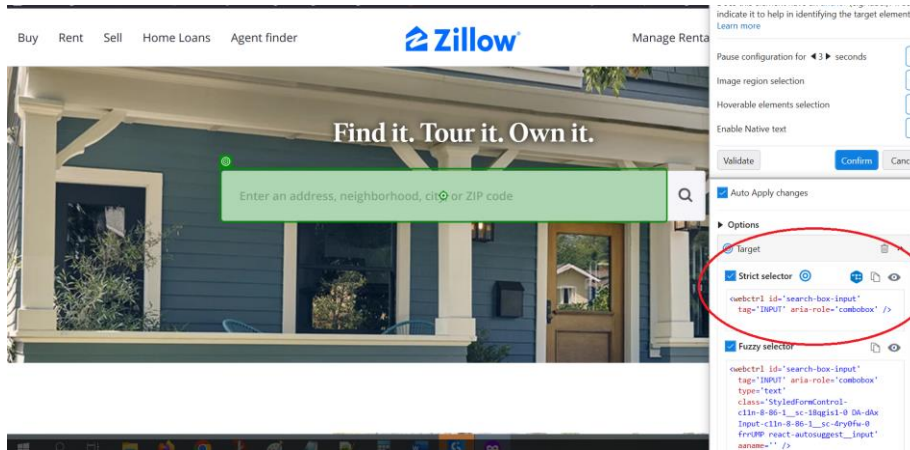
Buy Rent Sell Home Loans Agent finder

Zillow

Manage Renta

Find it. Tour it. Own it.

Enter an address, neighborhood, city, or ZIP code

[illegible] indicate it to help in identifying the target element
Learn more

Pause configuration for 3 seconds

Image region selection

Hoverable elements selection

Enable Native text

Validate

Confirm

Canc

Auto Apply changes

Options

Target

Strict selector

<webctrl id='search-box-input' tag='INPUT' aria-role='combobox' />

Fuzzy selector

<webctrl id='search-box-input' tag='INPUT' aria-role='combobox' type='text' class='StyledFormControle-c11n-8-86-1__sc-18qgis1-0 DA-dAx Input-c11n-8-86-1__sc-4ry0fw-0 frrUMP react-autosuggest__input' aaname='' />